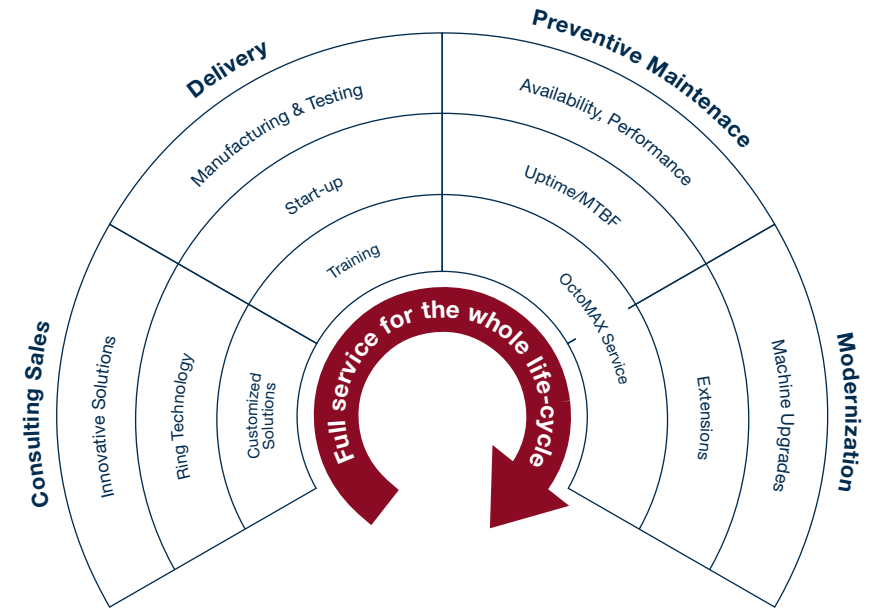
Consulting Sales
Innovative Solutions
Ring Technology
Customized Solutions

Delivery
Manufacturing & Testing
Start-up
Training

Preventive Maintenace
Availability, Performance
Uptime/MTBF
OctoMAX Service

Modernization
Machine Upgrades
Extensions

Full service for the whole life-cycle